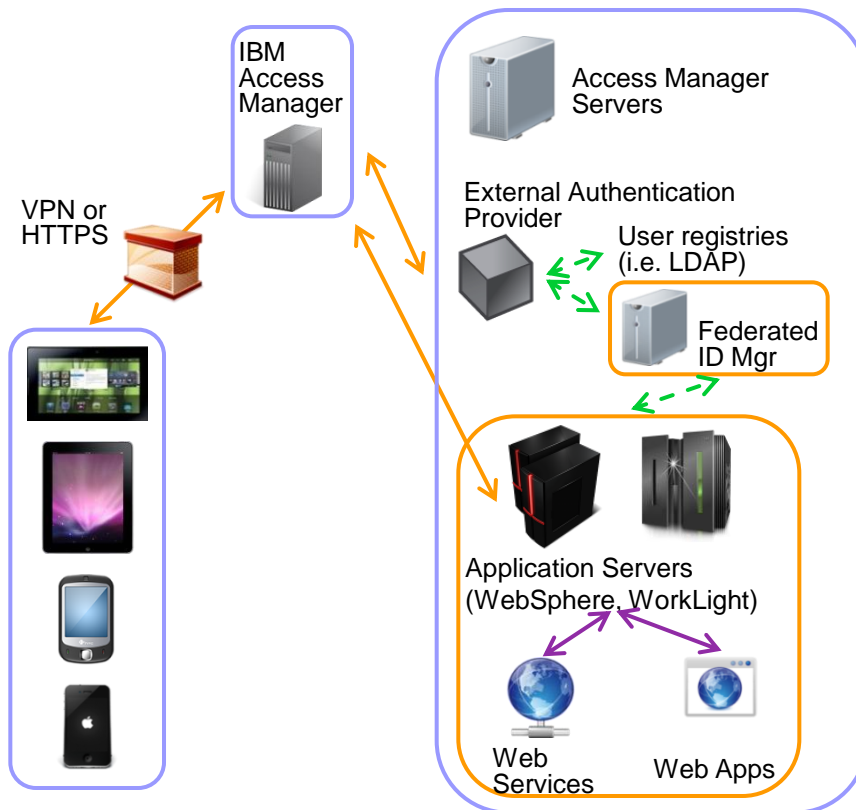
IBM Access Manager

Access Manager Servers

VPN or HTTPS

External Authentication Provider

User registries (i.e. LDAP)

Federated ID Mgr

Application Servers (WebSphere, WorkLight)

Web Services

Web Apps